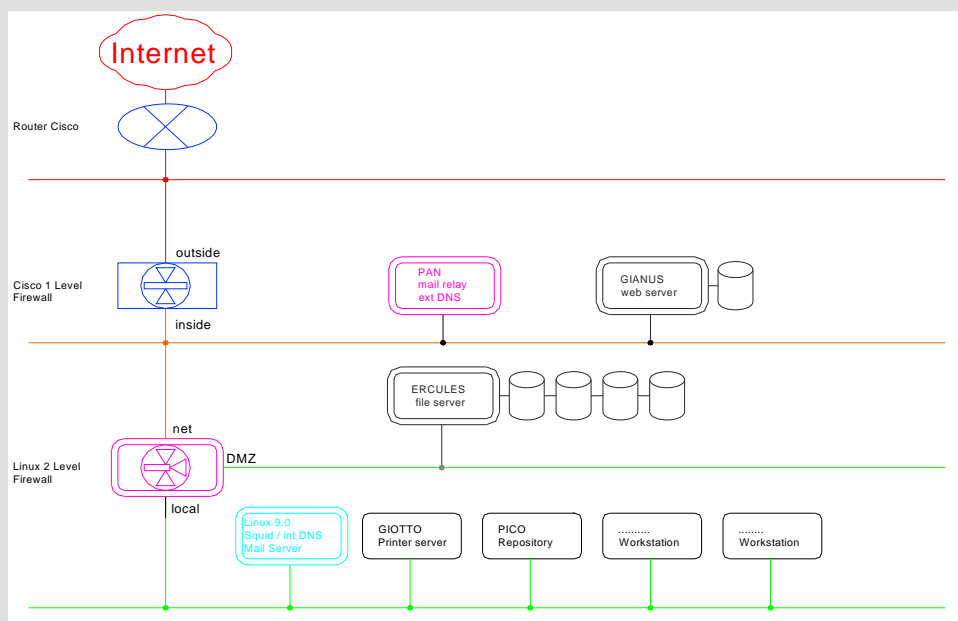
Internet

Router Cisco

outside

Cisco 1 Level Firewall

inside

PAN
mail relay
ext DNS

GIANUS
web server

ERCULES
file server

net

Linux 2 Level Firewall

DMZ

local

Linux 9.0
Squid / int DNS
Mail Server

GIOTTO
Printer server

PICO
Repository

..........
Workstation

........
Workstation